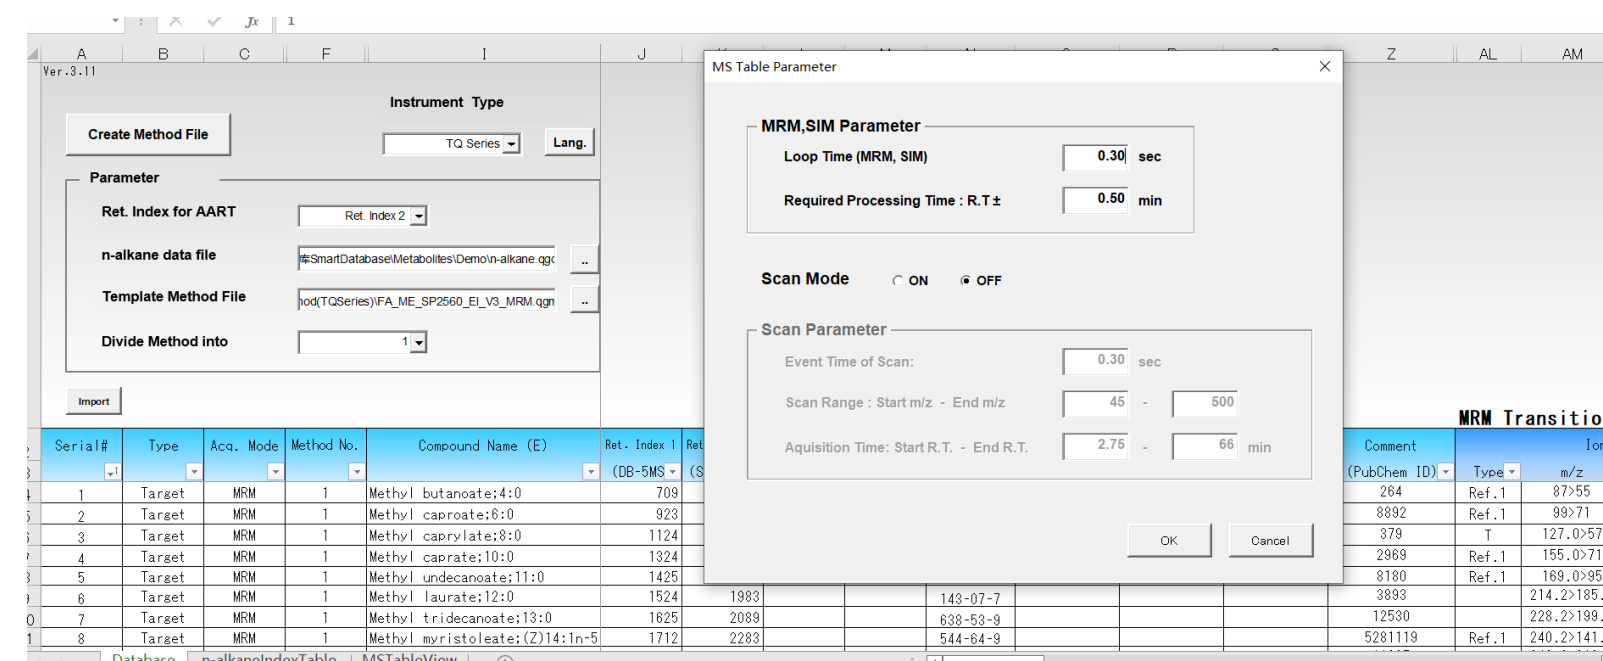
fx 1

A B C F I J Z AL AM

Ver.3.11

Instrument Type

Create Method File

TQ Series

Lang.

Parameter

Ret. Index for AART

Ret. Index 2

n-alkane data file

库SmartDatabase\Metabolites\Demo\n-alkane.qgc

..

Template Method File

hod(TQSeries)\FA_ME_SP2560_EI_V3_MRM.qgn

..

Divide Method into

1

Import

MS Table Parameter

MRM,SIM Parameter

Loop Time (MRM, SIM) 0.30 sec

Required Processing Time : R.T± 0.50 min

Scan Mode ON OFF

Scan Parameter

Event Time of Scan: 0.30 sec

Scan Range : Start m/z - End m/z 45 - 500

Aquisition Time: Start R.T. - End R.T. 2.75 - 66 min

OK Cancel

MRM Transitio

| Serial# | Type | Acq. Mode | Method No. | Compound Name (E) | Ret. Index 1 (DB-5MS | Ret (S | | | Comment (PubChem ID) | Type | Ion m/z |
|---|---|---|---|---|---|---|---|---|---|---|---|
| 1 | Target | MRM | 1 | Methyl butanoate;4:0 | 709 | | | | 264 | Ref.1 | 87>55 |
| 2 | Target | MRM | 1 | Methyl caproate;6:0 | 923 | | | | 8892 | Ref.1 | 99>71 |
| 3 | Target | MRM | 1 | Methyl caprylate;8:0 | 1124 | | | | 379 | T | 127.0>57 |
| 4 | Target | MRM | 1 | Methyl caprate;10:0 | 1324 | | | | 2969 | Ref.1 | 155.0>71 |
| 5 | Target | MRM | 1 | Methyl undecanoate;11:0 | 1425 | | | | 8180 | Ref.1 | 169.0>95 |
| 6 | Target | MRM | 1 | Methyl laurate;12:0 | 1524 | 1983 | | 143-07-7 | 3893 | | 214.2>185. |
| 7 | Target | MRM | 1 | Methyl tridecanoate;13:0 | 1625 | 2089 | | 638-53-9 | 12530 | | 228.2>199. |
| 8 | Target | MRM | 1 | Methyl myristoleate;(Z)14:1n-5 | 1712 | 2283 | | 544-64-9 | 5281119 | Ref.1 | 240.2>141. |

Database n-alkaneIndexTable MSTableView